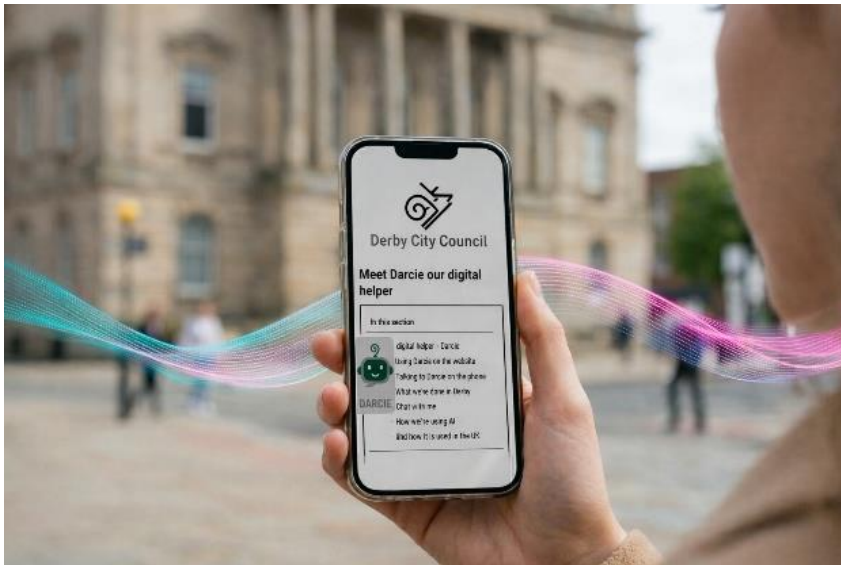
Derby City Council

Meet Darcie our digital helper

In this section

digital helper - Darcie
Using Darcie on the website
Talking to Darcie on the phone
What we've done in Derby
Chat with me
How we're using AI
and how it is used in the UK

DARCIE